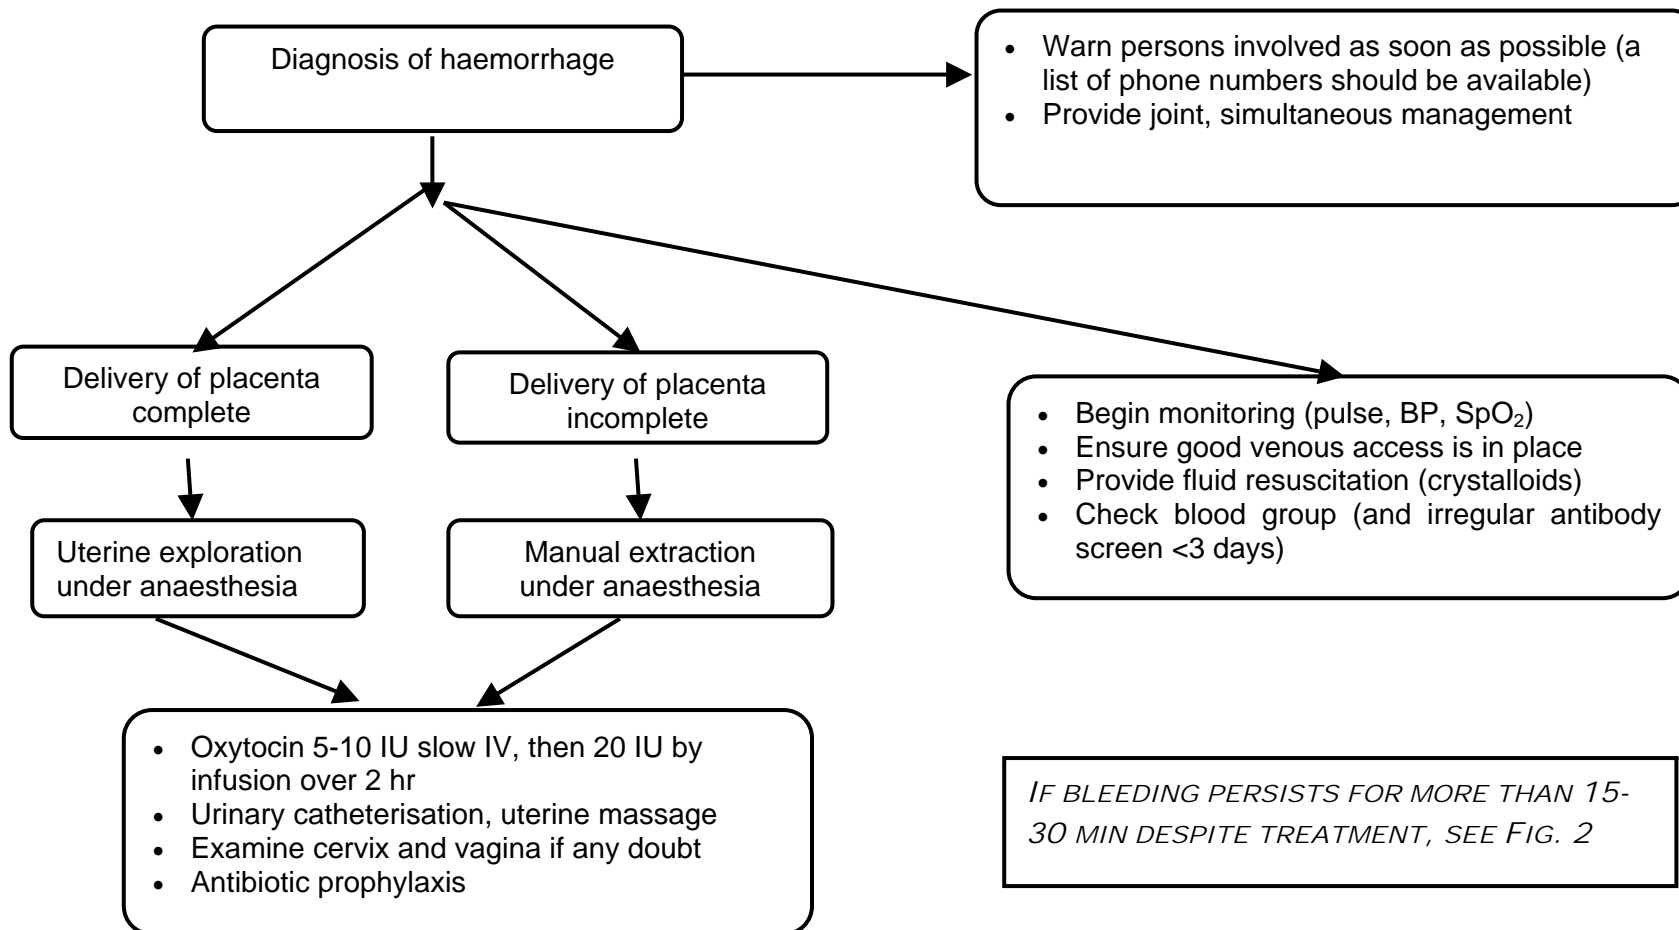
Diagnosis of haemorrhage

- Warn persons involved as soon as possible (a list of phone numbers should be available)
- Provide joint, simultaneous management

Delivery of placenta complete

Delivery of placenta incomplete

- Begin monitoring (pulse, BP, $SpO_2$)
- Ensure good venous access is in place
- Provide fluid resuscitation (crystalloids)
- Check blood group (and irregular antibody screen <3 days)

Uterine exploration under anaesthesia

Manual extraction under anaesthesia

- Oxytocin 5-10 IU slow IV, then 20 IU by infusion over 2 hr
- Urinary catheterisation, uterine massage
- Examine cervix and vagina if any doubt
- Antibiotic prophylaxis

IF BLEEDING PERSISTS FOR MORE THAN 15-30 MIN DESPITE TREATMENT, SEE FIG. 2